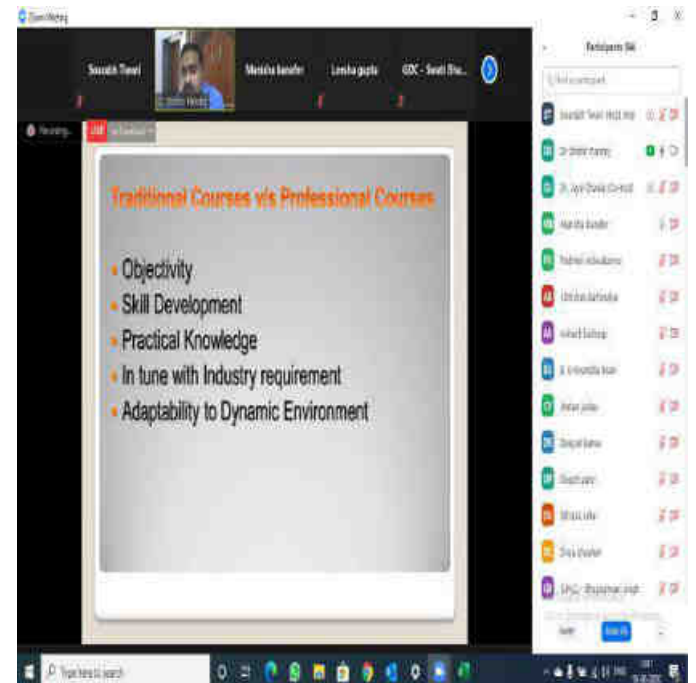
Zoom Meeting

Saurabh Tiwari

Manisha Banerjee

Lovisha gupta

GDC - Swati Dha...

Recording...

LIVE

Participants (56)

Find a participant

Traditional Courses v/s Professional Courses

- Objectivity
- Skill Development
- Practical Knowledge
- In tune with Industry requirement
- Adaptability to Dynamic Environment

Saurabh Tiwari (Host, me)

Dr. Bhushan Kummar

Dr. Jagriti Dhawan (Co-host)

Anamika Banerjee

Prabhleen Ahluwalia

Abhishek Bakhetia

Ashish Kashyap

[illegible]

Amisha yadav

Deepak Sharma

Ekansh jain

Ekta Arora

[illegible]

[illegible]

Invite

Mute All

Type here to search